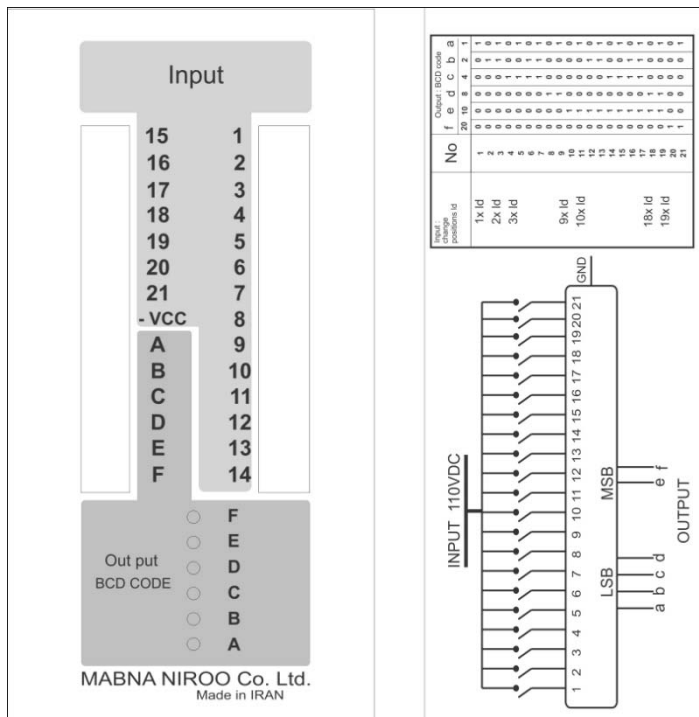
Input

15 1
16 2
17 3
18 4
19 5
20 6
21 7
- VCC 8
A 9
B 10
C 11
D 12
E 13
F 14

Out put
BCD CODE

F
E
D
C
B
A

MABNA NIROO Co. Ltd.
Made in IRAN

| Input : change positions Id | No | f 20 | e 10 | d 8 | c 4 | b 2 | a 1 |
|---|---|---|---|---|---|---|---|
| 1x Id | 1 | 0 | 0 | 0 | 0 | 0 | 1 |
| 2x Id | 2 | 0 | 0 | 0 | 0 | 1 | 0 |
| 3x Id | 3 | 0 | 0 | 0 | 0 | 1 | 1 |
| | 4 | 0 | 0 | 0 | 1 | 0 | 0 |
| | 5 | 0 | 0 | 0 | 1 | 0 | 1 |
| | 6 | 0 | 0 | 0 | 1 | 1 | 0 |
| | 7 | 0 | 0 | 0 | 1 | 1 | 1 |
| | 8 | 0 | 0 | 1 | 0 | 0 | 0 |
| 9x Id | 9 | 0 | 0 | 1 | 0 | 0 | 1 |
| 10x Id | 10 | 0 | 1 | 0 | 0 | 0 | 0 |
| | 11 | 0 | 1 | 0 | 0 | 0 | 1 |
| | 12 | 0 | 1 | 0 | 0 | 1 | 0 |
| | 13 | 0 | 1 | 0 | 0 | 1 | 1 |
| | 14 | 0 | 1 | 0 | 1 | 0 | 0 |
| | 15 | 0 | 1 | 0 | 1 | 0 | 1 |
| | 16 | 0 | 1 | 0 | 1 | 1 | 0 |
| | 17 | 0 | 1 | 0 | 1 | 1 | 1 |
| 18x Id | 18 | 0 | 1 | 1 | 0 | 0 | 0 |
| 19x Id | 19 | 0 | 1 | 1 | 0 | 0 | 1 |
| | 20 | 1 | 0 | 0 | 0 | 0 | 0 |
| | 21 | 1 | 0 | 0 | 0 | 0 | 1 |

Output : BCD code

GND
1 2 3 4 5 6 7 8 9 10 11 12 13 14 15 16 17 18 19 20 21
INPUT 110VDC
MSB
e f
LSB
a b c d
OUTPUT